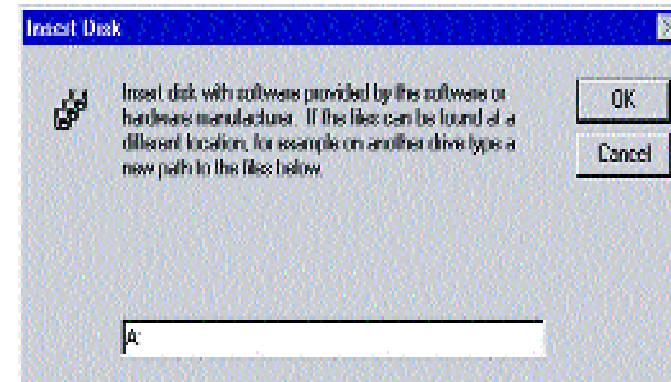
Insert Disk

Insert disk with software provided by the software or hardware manufacturer. If the files can be found at a different location, for example on another drive type a new path to the files below.

OK

Cancel

A: